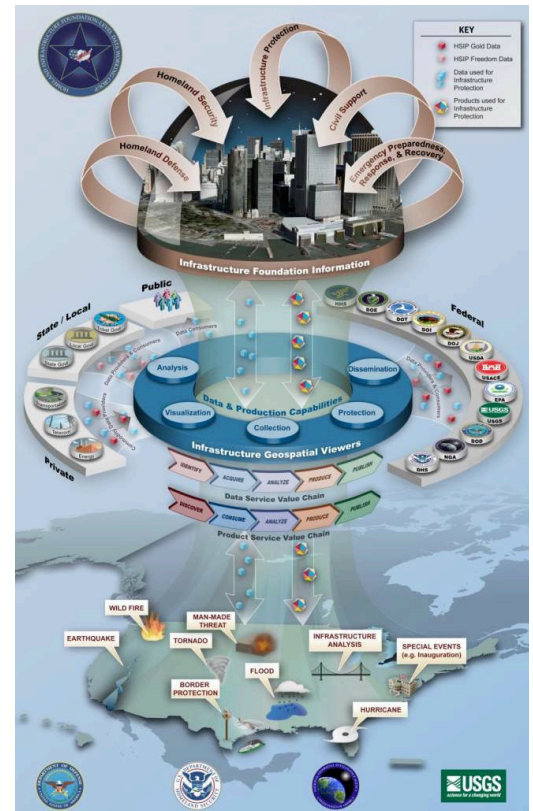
KEY
HSIP Gold Data
HSIP Freedom Data
Data used for Infrastructure Protection
Products used for Infrastructure Protection

Homeland Defense
Homeland Security
Infrastructure Protection
Civil Support
Emergency Preparedness, Response, & Recovery

Infrastructure Foundation Information

Public
State / Local
Federal
Private

Data Consumers
Data Providers & Consumers

DHS
DOE
DOT
DOI
DOJ
USDA
USACE
EPA
USGS
DOD
NGA
DHS

Analysis
Dissemination
Data & Production Capabilities
Visualization
Collection
Protection
Infrastructure Geospatial Viewers

IDENTIFY
ACQUIRE
ANALYZE
PRODUCE
PUBLISH
Data Service Value Chain

DISCOVER
CONSUME
ANALYZE
PRODUCE
PUBLISH
Product Service Value Chain

WILD FIRE
MAN-MADE THREAT
EARTHQUAKE
TORNADO
INFRASTRUCTURE ANALYSIS
SPECIAL EVENTS (e.g. Inauguration)
FLOOD
BORDER PROTECTION
HURRICANE

USGS
science for a changing world